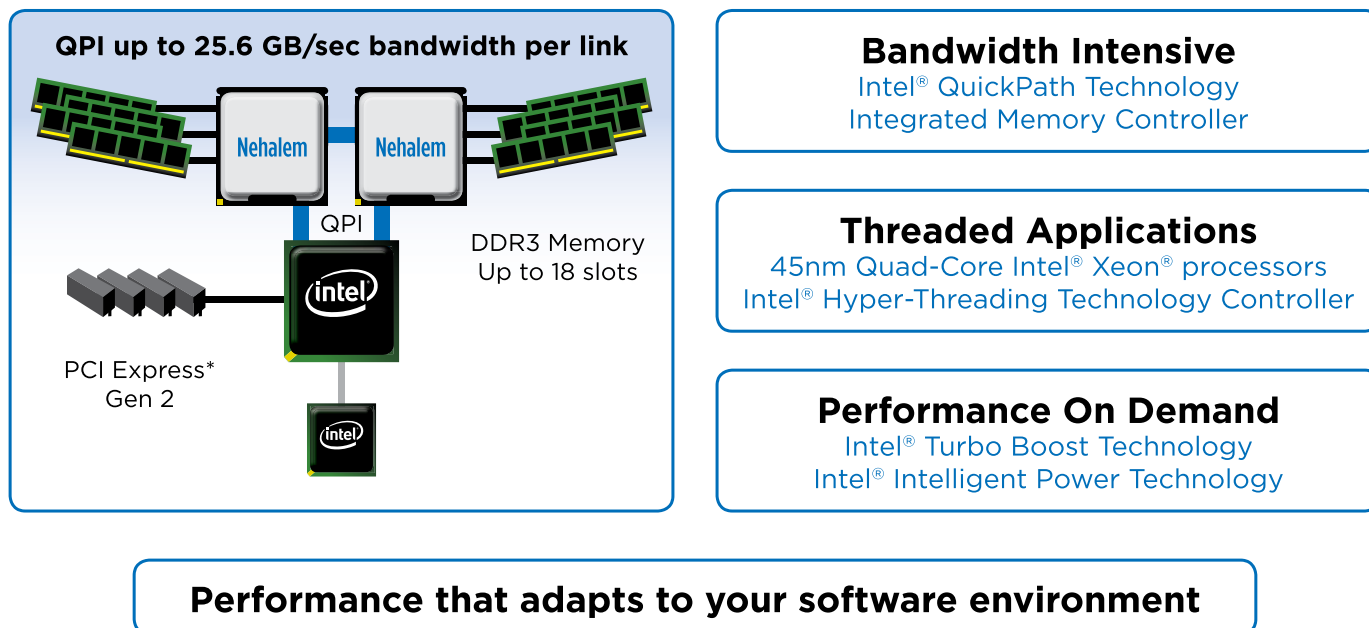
QPI up to 25.6 GB/sec bandwidth per link

Nehalem

Nehalem

QPI

intel

DDR3 Memory
Up to 18 slots

PCI Express*
Gen 2

intel

Bandwidth Intensive
Intel® QuickPath Technology
Integrated Memory Controller

Threaded Applications
45nm Quad-Core Intel® Xeon® processors
Intel® Hyper-Threading Technology Controller

Performance On Demand
Intel® Turbo Boost Technology
Intel® Intelligent Power Technology

Performance that adapts to your software environment